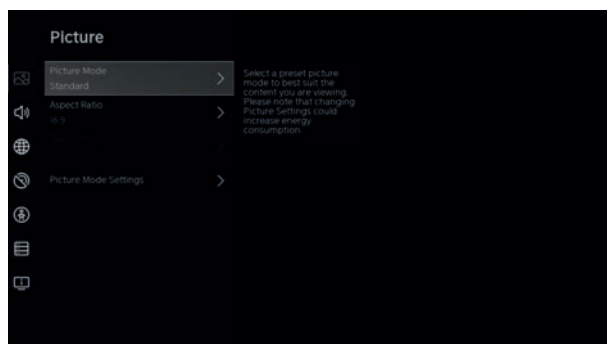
Picture

Picture Mode
Standard

Aspect Ratio
16:9

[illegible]

Picture Mode Settings

Select a preset picture mode to best suit the content you are viewing. Please note that changing Picture Settings could increase energy consumption.